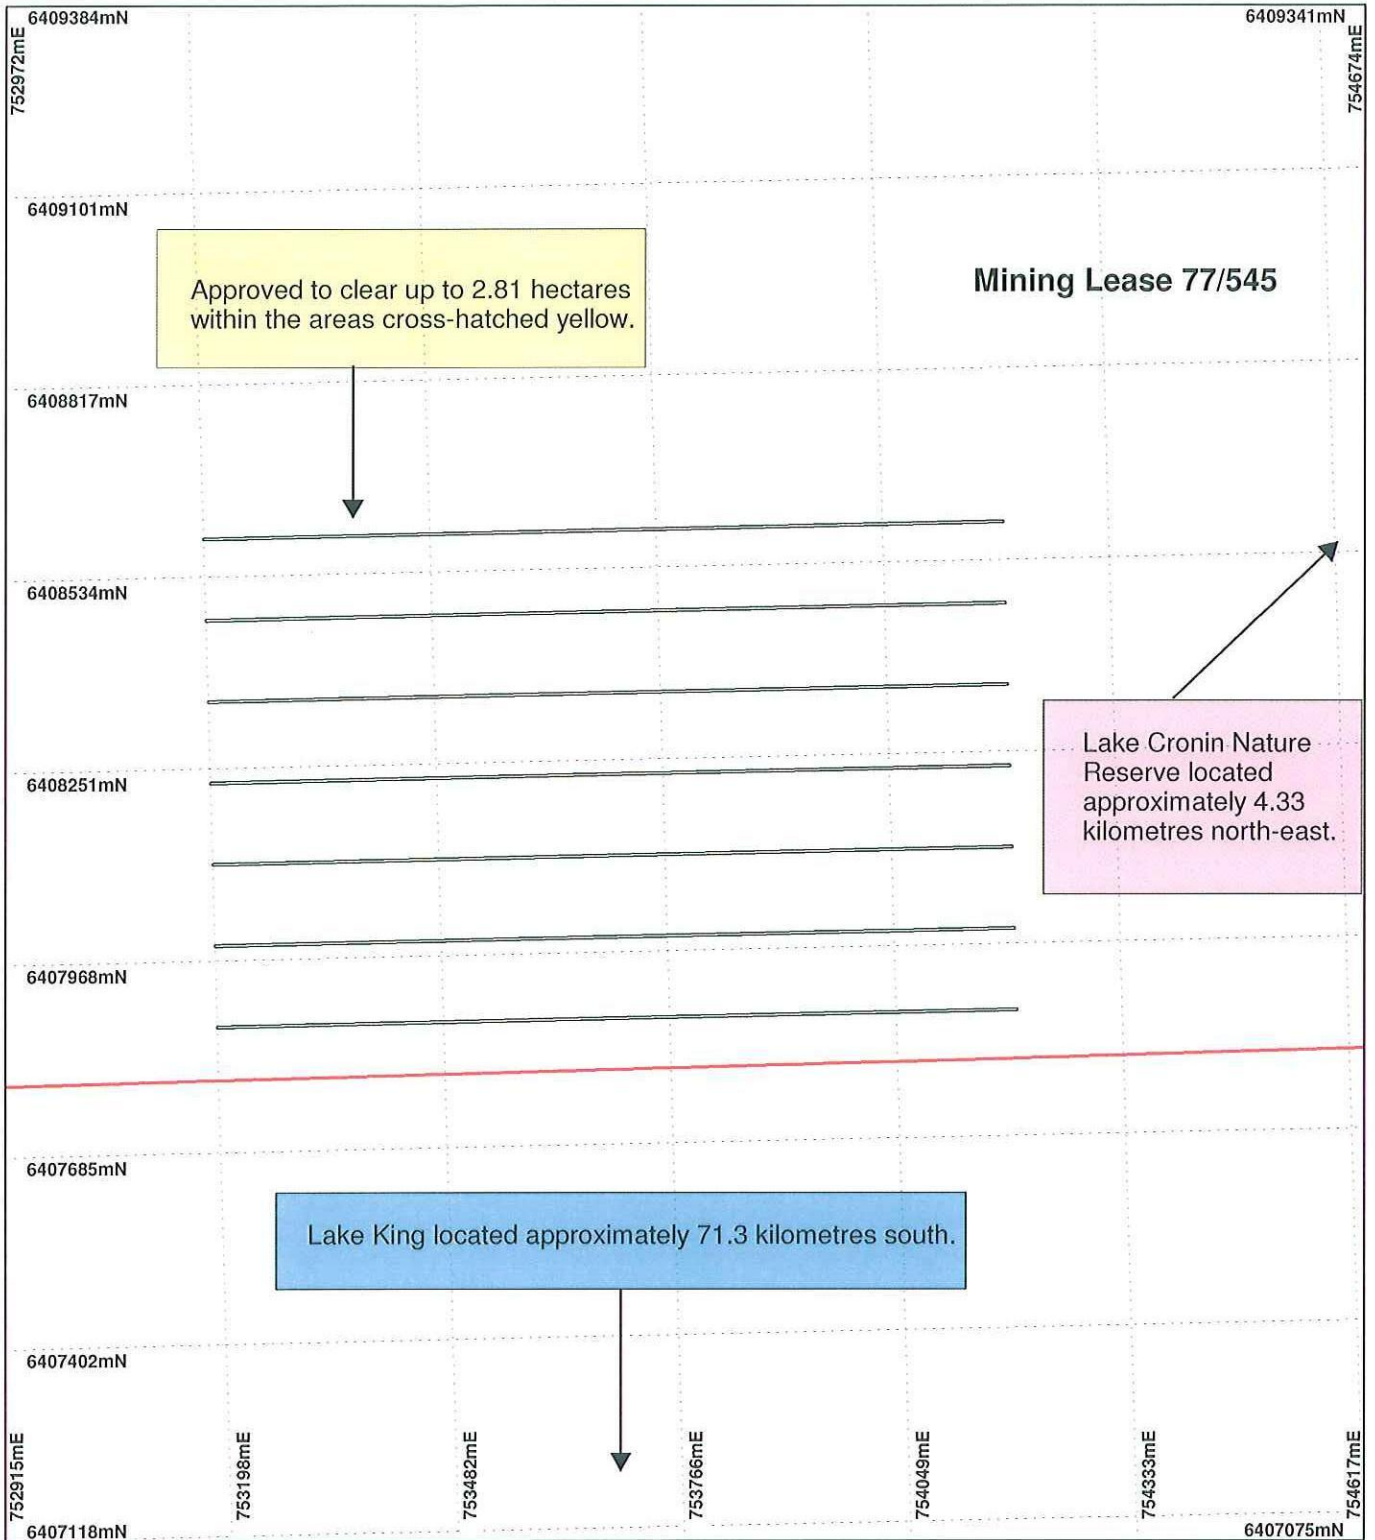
6409384mN

752972mE

6409341mN

754674mE

6409101mN

Approved to clear up to 2.81 hectares within the areas cross-hatched yellow.

Mining Lease 77/545

6408817mN

6408534mN

Lake Cronin Nature Reserve located approximately 4.33 kilometres north-east.

6408251mN

6407968mN

6407685mN

Lake King located approximately 71.3 kilometres south.

6407402mN

752915mE

753198mE

753482mE

753766mE

754049mE

754333mE

754617mE

6407118mN

6407075mN